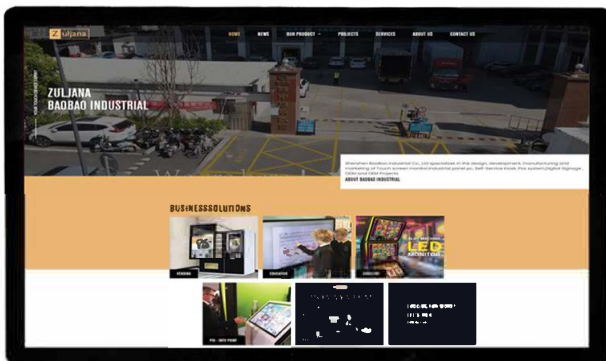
Zuljana

HOME NEWS OUR PRODUCT PROJECTS SERVICES ABOUT US CONTACT US

ZULJANA
BAOBAO INDUSTRIAL

Shenzhen BaoBao Industrial Co., Ltd specializes in the design, development, manufacturing and marketing of Touch screen monitor, industrial panel pc, Self-Service Kiosk, Pos system, Digital Signage, ODM and OEM Projects.

ABOUT BAOBAO INDUSTRIAL

BUSINESSSOLUTIONS

VENDING

EDUCATION

LED

POS - INFO POINT